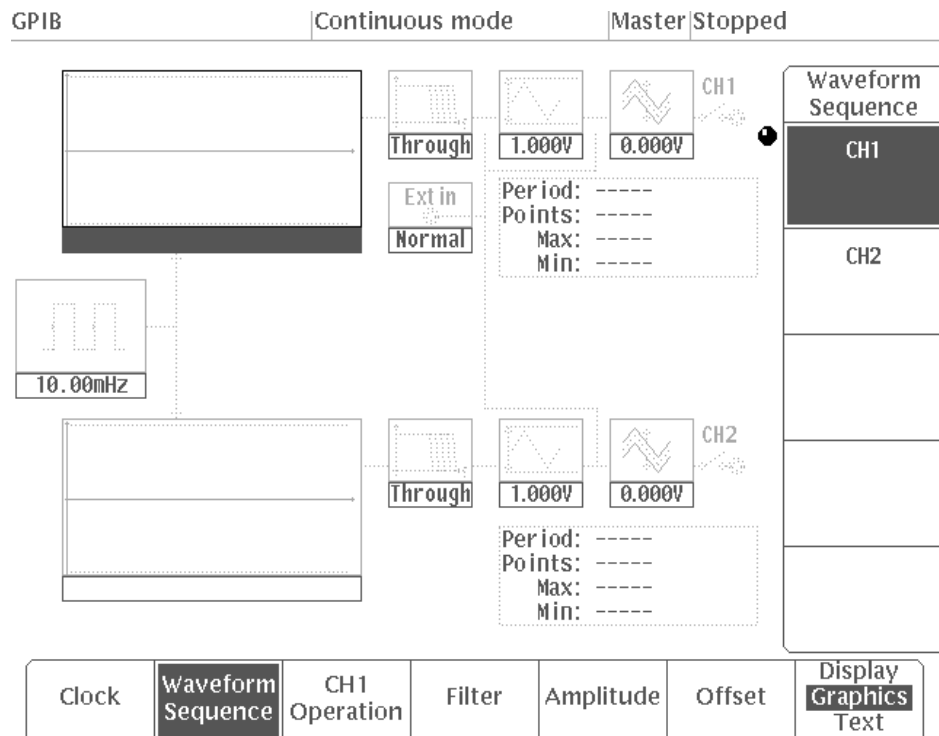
GPIB Continuous mode Master Stopped

Through 1.000V 0.000V CH1

Ext in
Normal

Period: -----
Points: -----
Max: -----
Min: -----

10.00mHz

Through 1.000V 0.000V CH2

Period: -----
Points: -----
Max: -----
Min: -----

Waveform Sequence

CH1

CH2

Clock

Waveform Sequence

CH1 Operation

Filter

Amplitude

Offset

Display
Graphics
Text